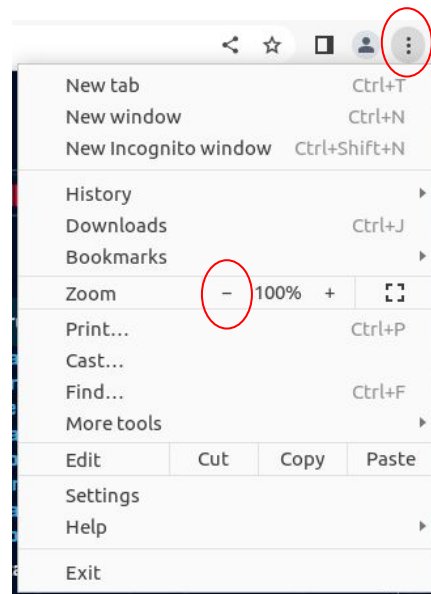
New tab Ctrl+T
New window Ctrl+N
New Incognito window Ctrl+Shift+N

History
Downloads Ctrl+J
Bookmarks

Zoom − 100% +

Print... Ctrl+P
Cast...
Find... Ctrl+F
More tools

| Edit | Cut | Copy | Paste |
|---|---|---|---|

Settings
Help

Exit